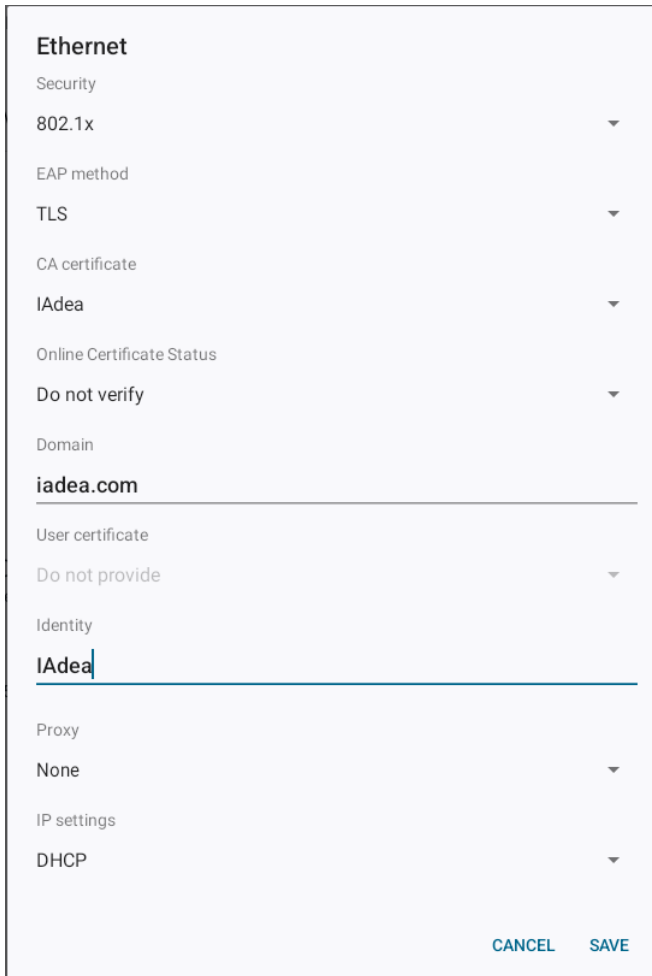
Ethernet

Security

802.1x

EAP method

TLS

CA certificate

IAdea

Online Certificate Status

Do not verify

Domain

iadea.com

User certificate

Do not provide

Identity

IAdea

Proxy

None

IP settings

DHCP

CANCEL SAVE